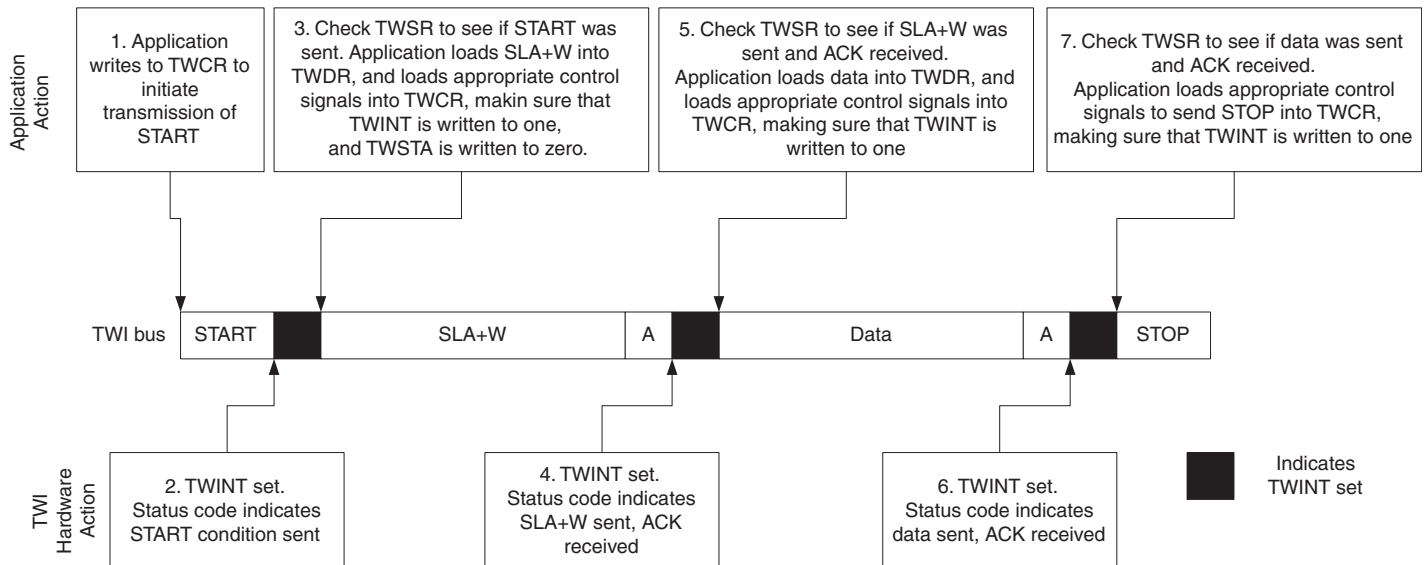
Application Action

1. Application writes to TWCR to initiate transmission of START

3. Check TWSR to see if START was sent. Application loads SLA+W into TWDR, and loads appropriate control signals into TWCR, makin sure that TWINT is written to one, and TWSTA is written to zero.

5. Check TWSR to see if SLA+W was sent and ACK received. Application loads data into TWDR, and loads appropriate control signals into TWCR, making sure that TWINT is written to one

7. Check TWSR to see if data was sent and ACK received. Application loads appropriate control signals to send STOP into TWCR, making sure that TWINT is written to one

TWI bus

| START | | SLA+W | A | | Data | A | | STOP |
|---|---|---|---|---|---|---|---|---|

TWI Hardware Action

2. TWINT set. Status code indicates START condition sent

4. TWINT set. Status code indicates SLA+W sent, ACK received

6. TWINT set. Status code indicates data sent, ACK received

Indicates TWINT set